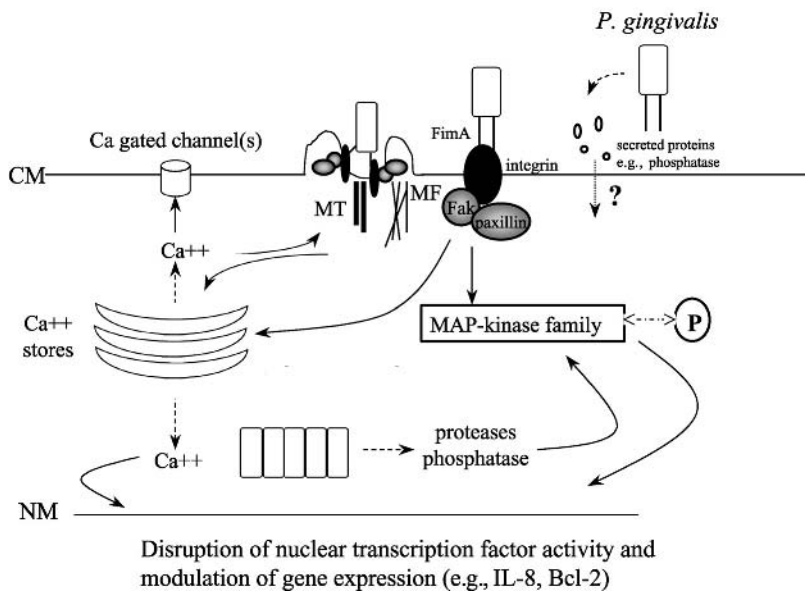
P. gingivalis

Ca gated channel(s)

FimA

integrin

secreted proteins e.g., phosphatase

CM

MT

MF

Fak

paxillin

?

Ca++

Ca++ stores

MAP-kinase family

P

Ca++

proteases phosphatase

NM

Disruption of nuclear transcription factor activity and modulation of gene expression (e.g., IL-8, Bcl-2)